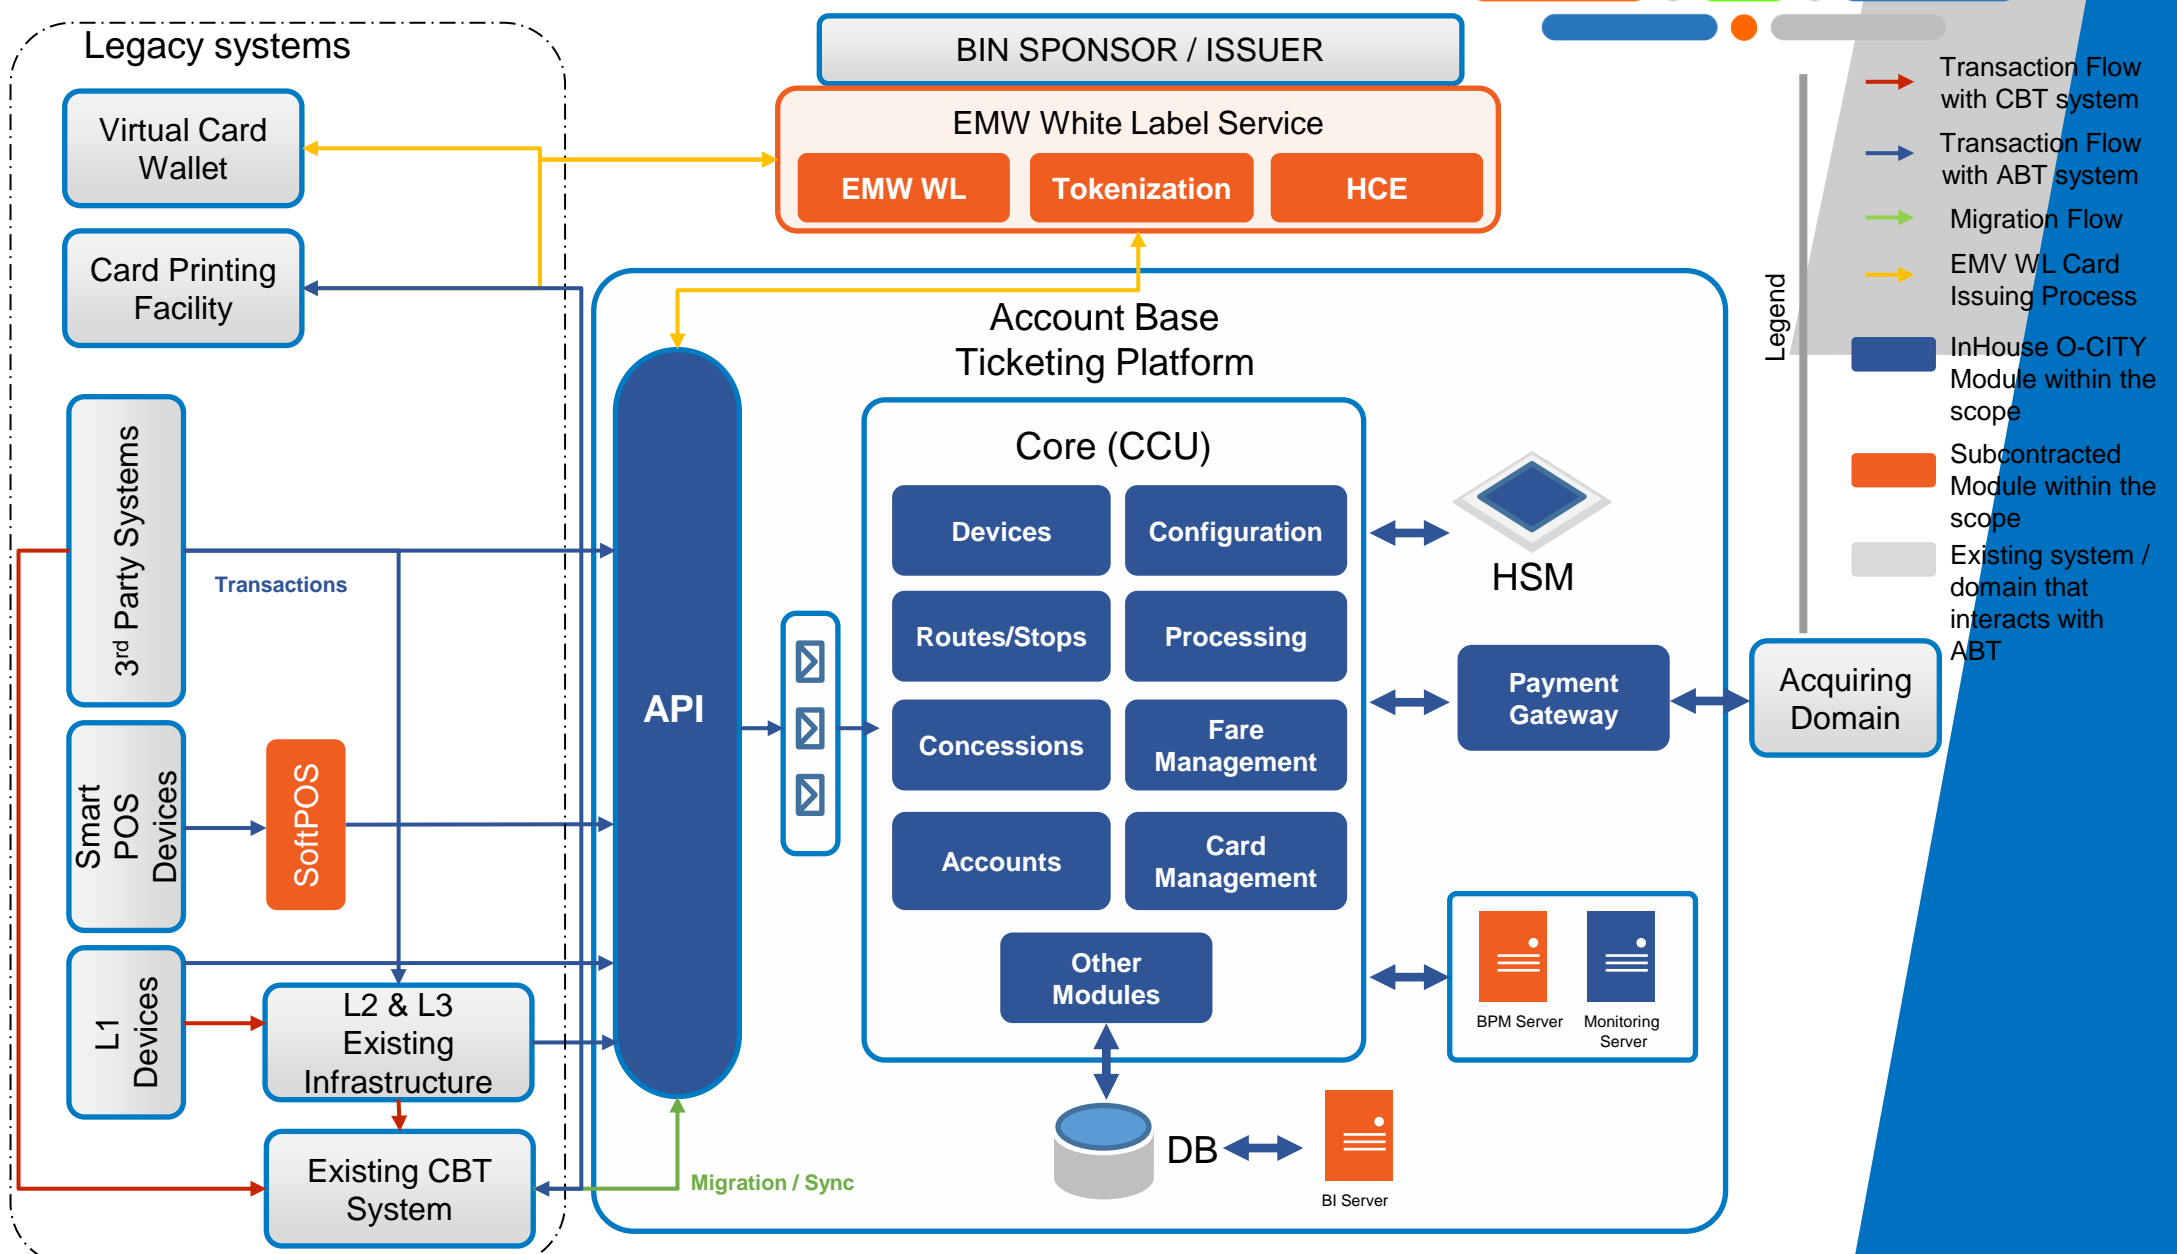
Legacy systems

Virtual Card Wallet

Card Printing Facility

3rd Party Systems

Transactions

Smart POS Devices

SoftPOS

L1 Devices

L2 & L3 Existing Infrastructure

Existing CBT System

BIN SPONSOR / ISSUER

EMW White Label Service

EMW WL

Tokenization

HCE

Account Base Ticketing Platform

API

Core (CCU)

Devices

Configuration

Routes/Stops

Processing

Concessions

Fare Management

Accounts

Card Management

Other Modules

HSM

Payment Gateway

Acquiring Domain

BPM Server

Monitoring Server

DB

BI Server

Migration / Sync

Legend

Transaction Flow with CBT system

Transaction Flow with ABT system

Migration Flow

EMV WL Card Issuing Process

InHouse O-CITY Module within the scope

Subcontracted Module within the scope

Existing system / domain that interacts with ABT